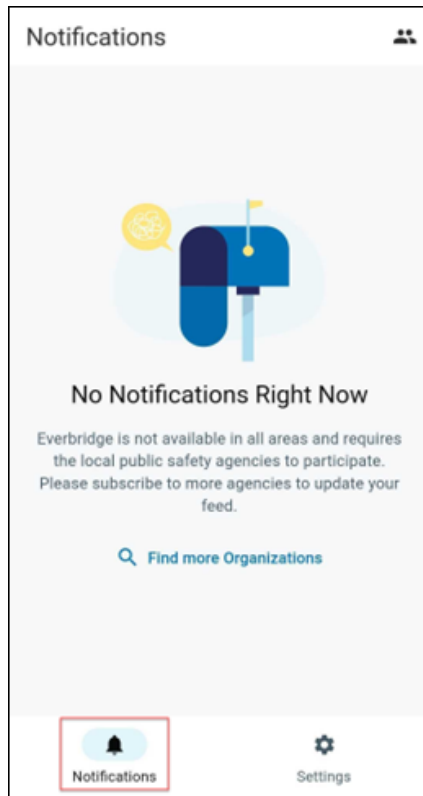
Notifications

No Notifications Right Now

Everbridge is not available in all areas and requires the local public safety agencies to participate. Please subscribe to more agencies to update your feed.

Find more Organizations

Notifications

Settings